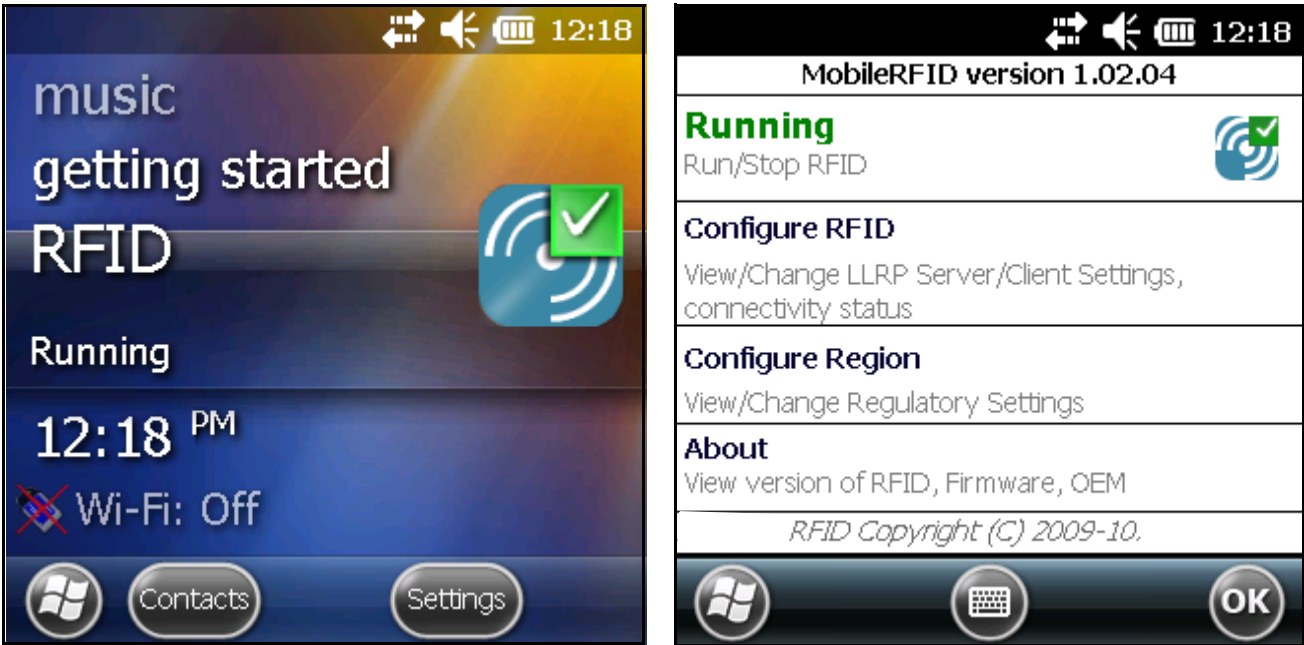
12:18

music

getting started

RFID

Running

12:18 PM

Wi-Fi: Off

Contacts

Settings

12:18

MobileRFID version 1.02.04

Running

Run/Stop RFID

Configure RFID

View/Change LLRP Server/Client Settings, connectivity status

Configure Region

View/Change Regulatory Settings

About

View version of RFID, Firmware, OEM

RFID Copyright (C) 2009-10.

OK